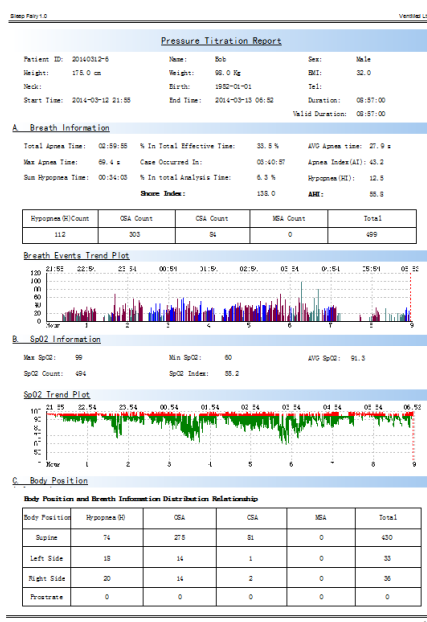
Sleep Fairy 1.0

Ventilat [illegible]

Pressure Titration Report

Patient ID: 20140312-6
Name: Bob
Sex: Male
Height: 175.0 cm
Weight: 98.0 Kg
BMI: 32.0
Neck:
Birth: 1952-01-01
Tel:
Start Time: 2014-03-12 21:55
End Time: 2014-03-13 06:52
Duration: 08:57:00
Valid Duration: 08:57:00

A. Breath Information

Total Apnea Time: 02:59:55
% In Total Effective Time: 33.5 %
AVG Apnea time: 27.9 s
Max Apnea Time: 69.4 s
Case Occurred In: 03:40:57
Apnea Index(AI): 43.2
Sum Hypopnea Time: 00:34:03
% In total Analysis Time: 6.3 %
Hypopnea(HI): 12.5
Snore Index: 138.0
AHI: 55.8

| Hypopnea(H)Count | OSA Count | CSA Count | MSA Count | Total |
|---|---|---|---|---|
| 112 | 303 | 84 | 0 | 499 |

Breath Events Trend Plot

120 100 80 60 40 20 0
21:55 22:5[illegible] 23:54 00:54 01:5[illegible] 02:5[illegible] 03:54 04:54 05:54 06:52
Now 1 2 3 4 5 6 7 8 9

B. SpO2 Information

Max SpO2: 99
Min SpO2: 60
AVG SpO2: 91.3
SpO2 Count: 494
SpO2 Index: 55.2

SpO2 Trend Plot

21:55 22:54 23:54 00:54 01:54 02:54 03:54 04:54 05:54 06:52
Now 1 2 3 4 5 6 7 8 9

C. Body Position

Body Position and Breath Information Distribution Relationship

| Body Position | Hypopnea(H) | OSA | CSA | MSA | Total |
|---|---|---|---|---|---|
| Supine | 74 | 275 | 81 | 0 | 430 |
| Left Side | 18 | 14 | 1 | 0 | 33 |
| Right Side | 20 | 14 | 2 | 0 | 36 |
| Prostrate | 0 | 0 | 0 | 0 | 0 |